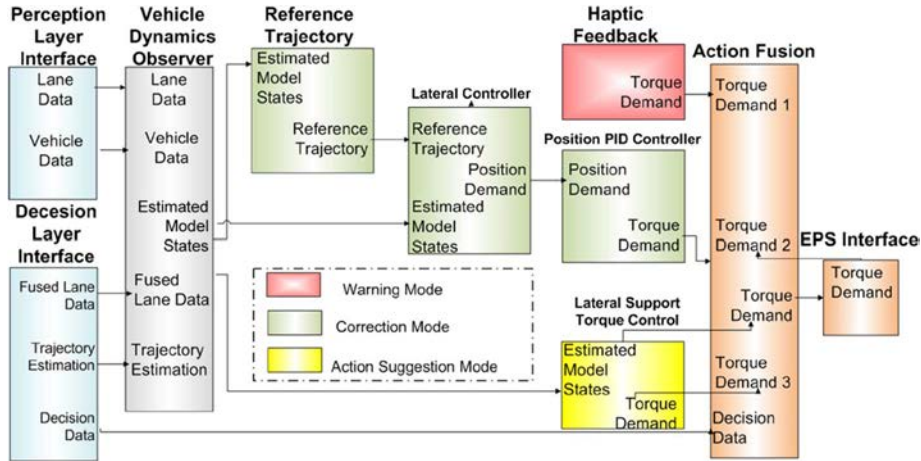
Perception Layer Interface

Lane Data

Vehicle Data

Decesion Layer Interface

Fused Lane Data

Trajectory Estimation

Decision Data

Vehicle Dynamics Observer

Lane Data

Vehicle Data

Estimated Model States

Fused Lane Data

Trajectory Estimation

Reference Trajectory

Estimated Model States

Reference Trajectory

Lateral Controller

Reference Trajectory

Position Demand

Estimated Model States

Haptic Feedback

Torque Demand

Position PID Controller

Position Demand

Torque Demand

Warning Mode

Correction Mode

Action Suggestion Mode

Lateral Support Torque Control

Estimated Model States

Torque Demand

Action Fusion

Torque Demand 1

Torque Demand 2

Torque Demand

Torque Demand 3

Decision Data

EPS Interface

Torque Demand